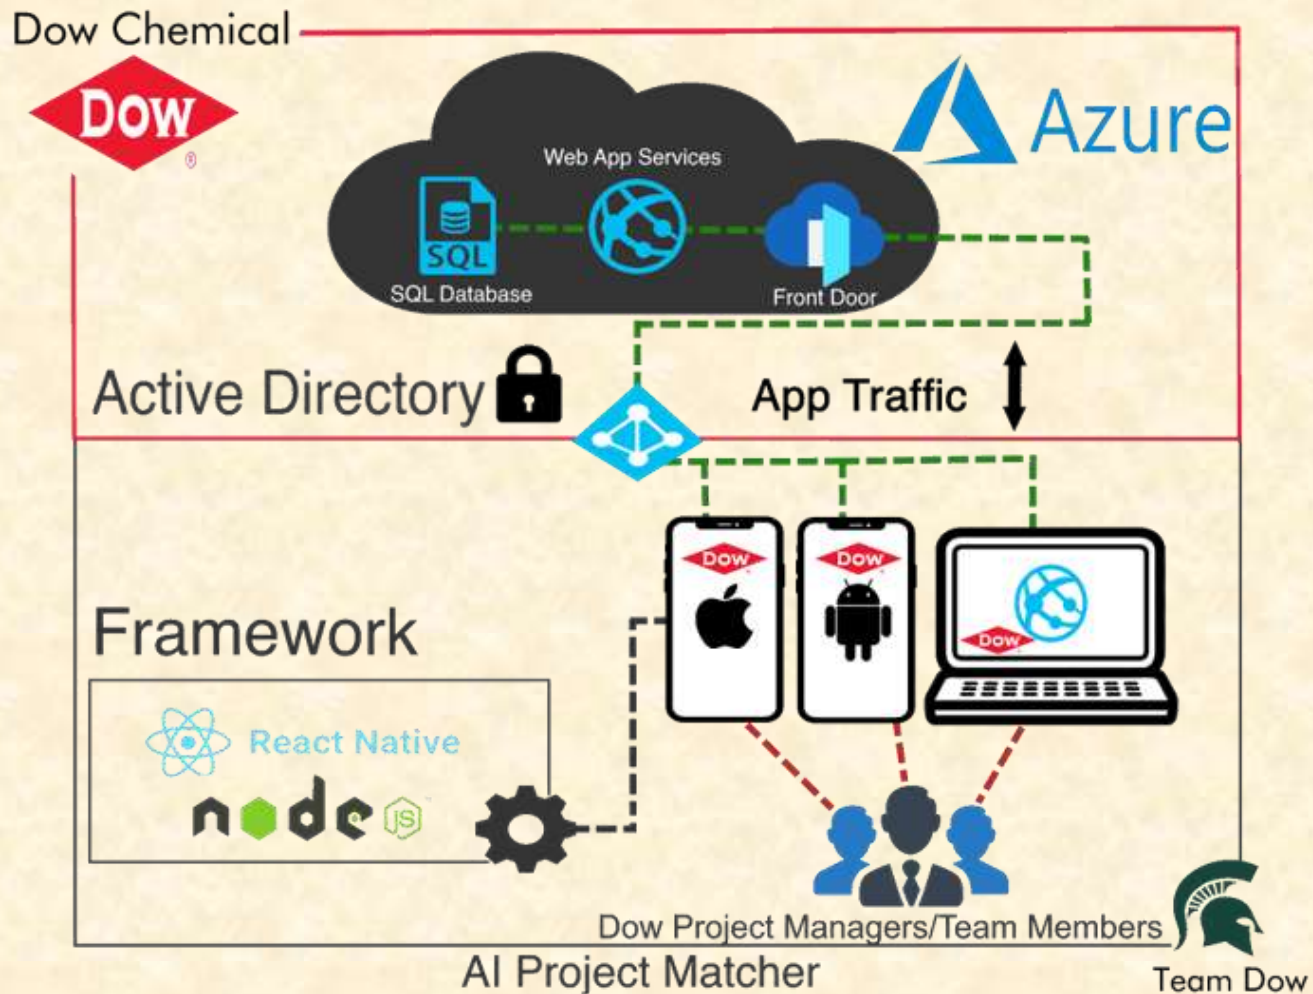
Dow Chemical
DOW
Azure
Web App Services
SQL
SQL Database
Front Door
Active Directory
App Traffic
Dow
Dow
Dow
Framework
React Native
node JS
Dow Project Managers/Team Members
AI Project Matcher
Team Dow